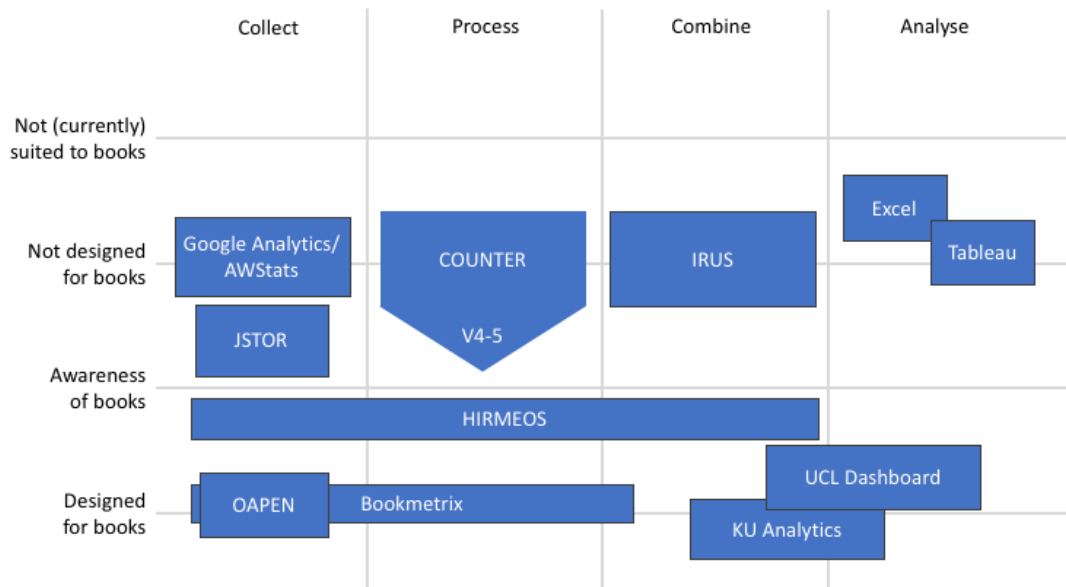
Collect

Process

Combine

Analyse

Not (currently) suited to books

Not designed for books

Awareness of books

Designed for books

Excel

Tableau

Google Analytics/ AWStats

COUNTER

V4-5

IRUS

JSTOR

HIRMEOS

UCL Dashboard

OAPEN

Bookmetrix

KU Analytics